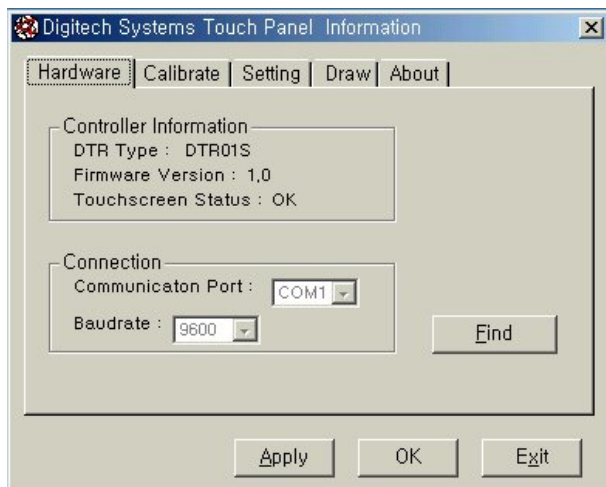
Digitech Systems Touch Panel Information

Hardware | Calibrate | Setting | Draw | About

Controller Information
DTR Type : DTR01S
Firmware Version : 1,0
Touchscreen Status : OK

Connection
Communicaton Port : COM1
Baudrate : 9600

Find

Apply OK Exit